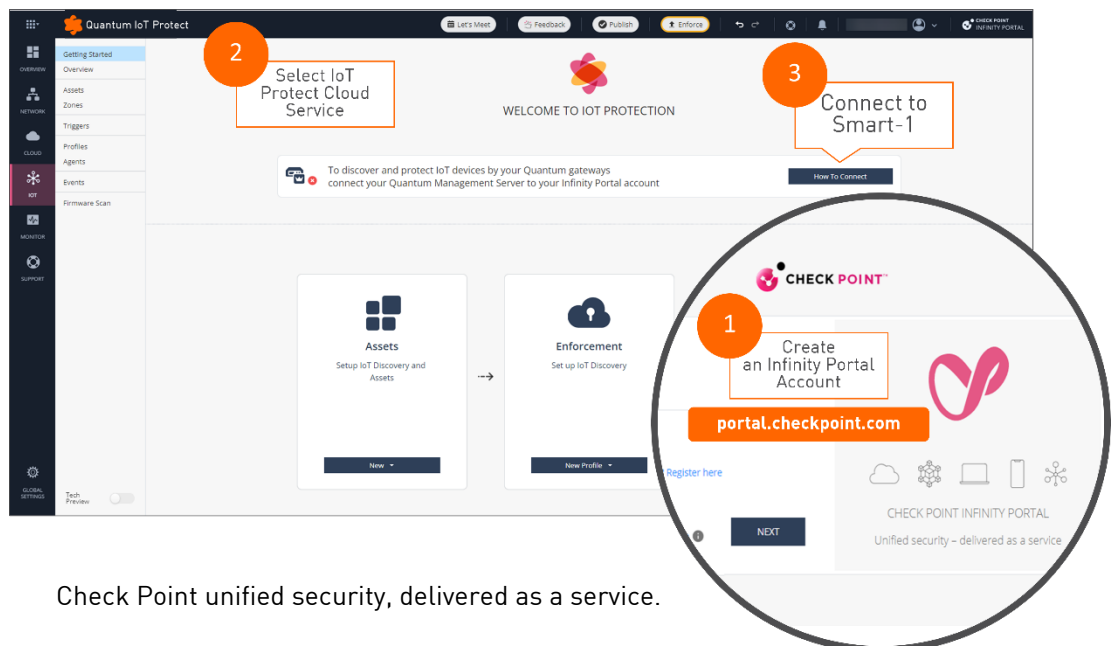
Quantum IoT Protect
Let's Meet
Feedback
Publish
Enforce
CHECK POINT INFINITY PORTAL

OVERVIEW
NETWORK
CLOUD
IOT
MONITOR
SUPPORT
GLOBAL SETTINGS

Getting Started
Overview
Assets
Zones
Triggers
Profiles
Agents
Events
Firmware Scan
Tech Preview

2
Select IoT Protect Cloud Service

WELCOME TO IOT PROTECTION

3
Connect to Smart-1

To discover and protect IoT devices by your Quantum gateways connect your Quantum Management Server to your Infinity Portal account
How To Connect

Assets
Setup IoT Discovery and Assets
New

Enforcement
Set up IoT Discovery
New Profile

CHECK POINT™

1
Create an Infinity Portal Account

portal.checkpoint.com

Register here
NEXT

CHECK POINT INFINITY PORTAL
Unified security – delivered as a service

Check Point unified security, delivered as a service.